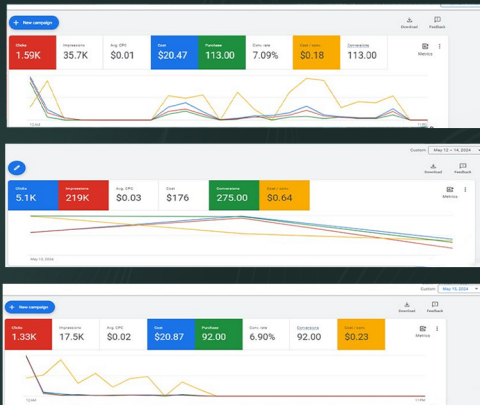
+ New campaign

Download Feedback

| Clicks | Impressions | Avg. CPC | Cost | Purchase | Conv. rate | Cost / conv. | Conversions |
|---|---|---|---|---|---|---|---|
| 1.59K | 35.7K | $0.01 | $20.47 | 113.00 | 7.09% | $0.18 | 113.00 |

Metrics

12 AM

11 PM

Custom May 12 – 14, 2024

Download Feedback

| Clicks | Impressions | Avg. CPC | Cost | Conversions | Cost / conv. |
|---|---|---|---|---|---|
| 5.1K | 219K | $0.03 | $176 | 275.00 | $0.64 |

Metrics

May 12, 2024

+ New campaign

Custom May 15, 2024

Download Feedback

| Clicks | Impressions | Avg. CPC | Cost | Purchase | Conv. rate | Conversions | Cost / conv. |
|---|---|---|---|---|---|---|---|
| 1.33K | 17.5K | $0.02 | $20.87 | 92.00 | 6.90% | 92.00 | $0.23 |

Metrics

12 AM

11 PM